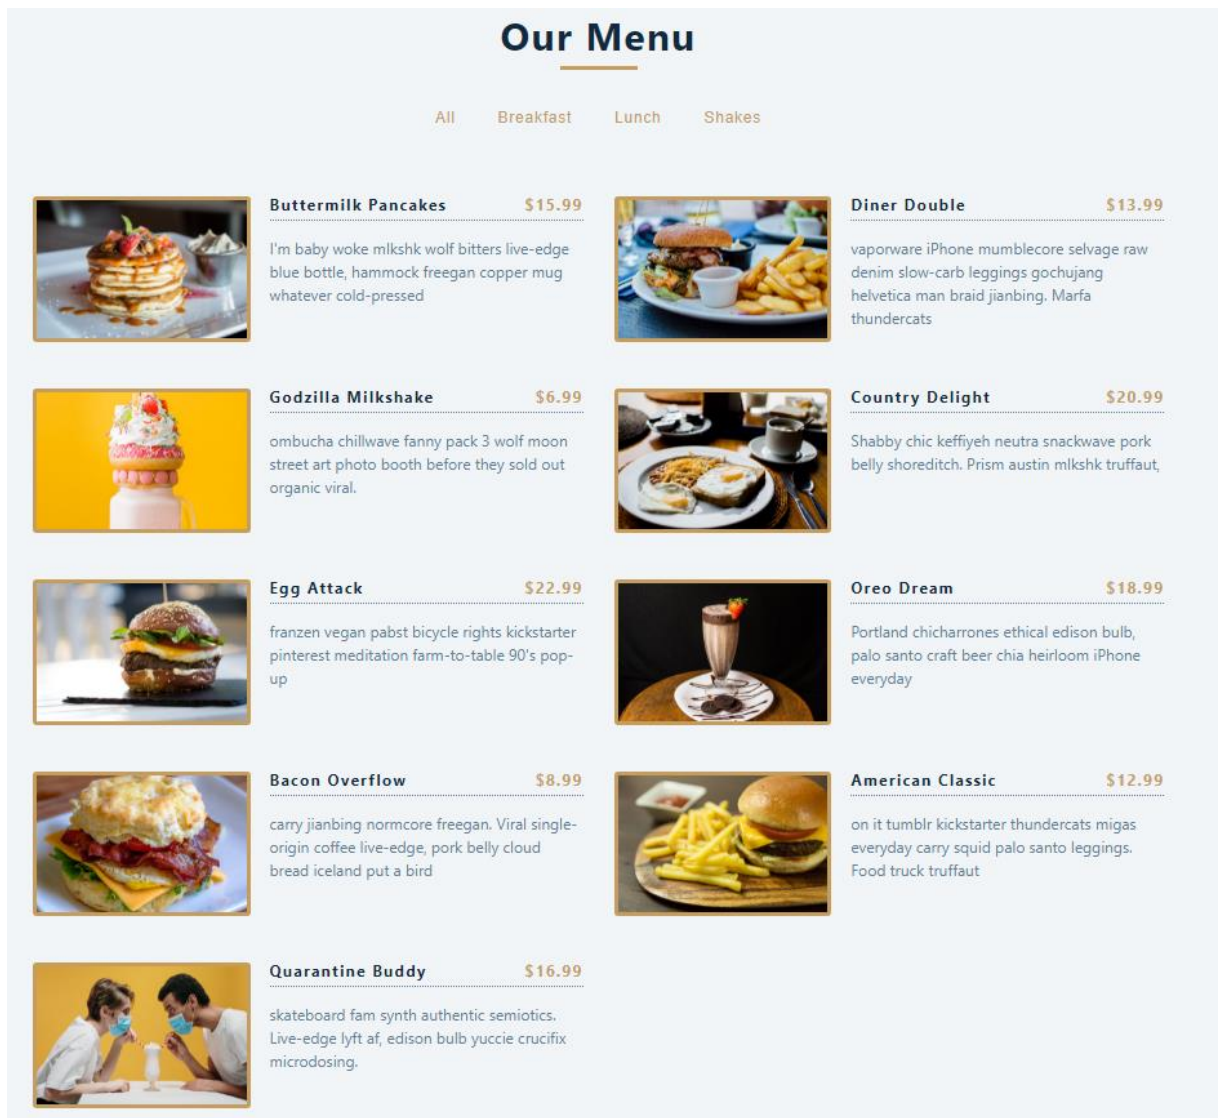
Our Menu

All Breakfast Lunch Shakes

Buttermilk Pancakes $15.99

I'm baby woke mlkshk wolf bitters live-edge blue bottle, hammock freegan copper mug whatever cold-pressed

Diner Double $13.99

vaporware iPhone mumblecore selvage raw denim slow-carb leggings gochujang helvetica man braid jianbing. Marfa thundercats

Godzilla Milkshake $6.99

ombucha chillwave fanny pack 3 wolf moon street art photo booth before they sold out organic viral.

Country Delight $20.99

Shabby chic keffiyeh neutra snackwave pork belly shoreditch. Prism austin mlkshk truffaut,

Egg Attack $22.99

franzen vegan pabst bicycle rights kickstarter pinterest meditation farm-to-table 90's pop-up

Oreo Dream $18.99

Portland chicharrones ethical edison bulb, palo santo craft beer chia heirloom iPhone everyday

Bacon Overflow $8.99

carry jianbing normcore freegan. Viral single-origin coffee live-edge, pork belly cloud bread iceland put a bird

American Classic $12.99

on it tumblr kickstarter thundercats migas everyday carry squid palo santo leggings. Food truck truffaut

Quarantine Buddy $16.99

skateboard fam synth authentic semiotics. Live-edge lyft af, edison bulb yuccie crucifix microdosing.